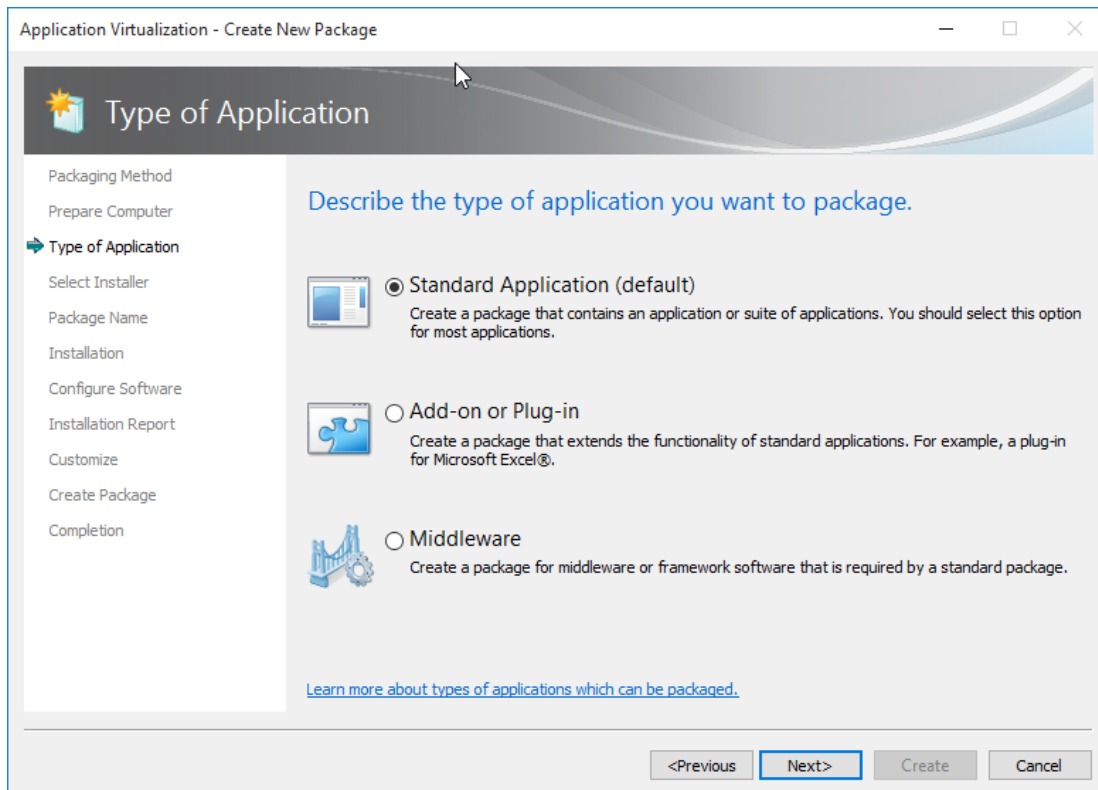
Application Virtualization - Create New Package

Type of Application

Packaging Method
Prepare Computer
Type of Application
Select Installer
Package Name
Installation
Configure Software
Installation Report
Customize
Create Package
Completion

Describe the type of application you want to package.

Standard Application (default)
Create a package that contains an application or suite of applications. You should select this option for most applications.

Add-on or Plug-in
Create a package that extends the functionality of standard applications. For example, a plug-in for Microsoft Excel®.

Middleware
Create a package for middleware or framework software that is required by a standard package.

Learn more about types of applications which can be packaged.

<Previous Next> Create Cancel